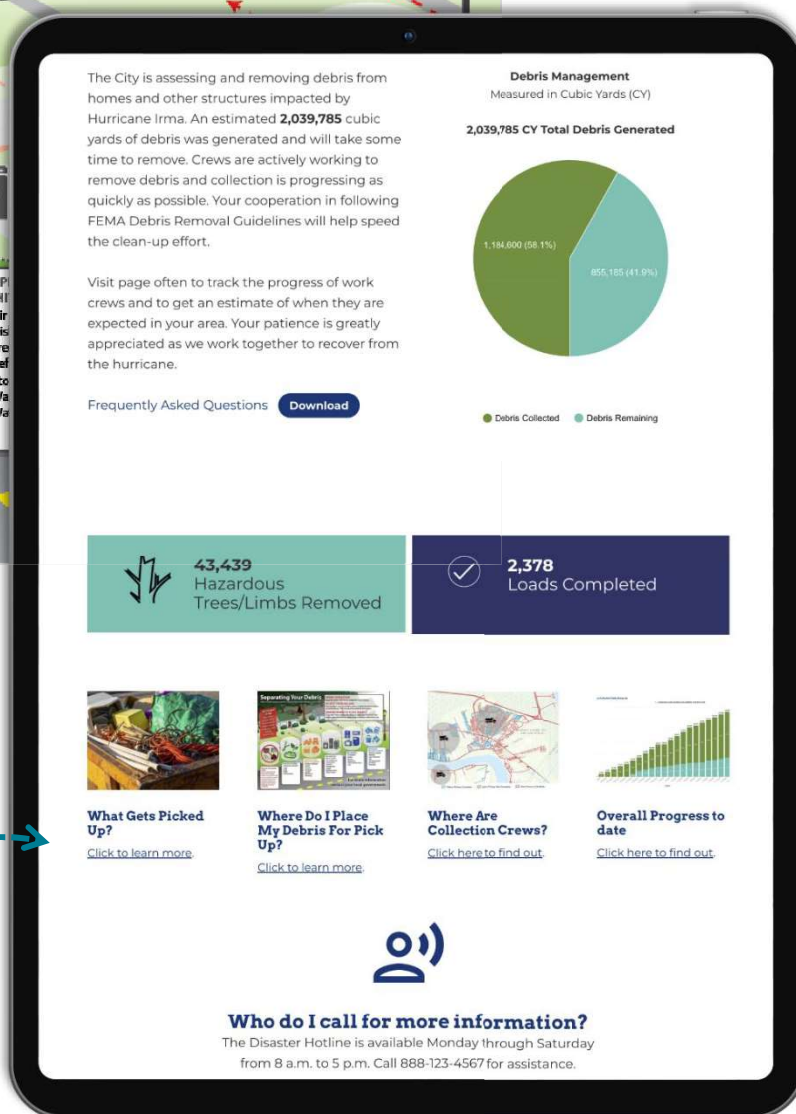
The City is assessing and removing debris from homes and other structures impacted by Hurricane Irma. An estimated **2,039,785** cubic yards of debris was generated and will take some time to remove. Crews are actively working to remove debris and collection is progressing as quickly as possible. Your cooperation in following FEMA Debris Removal Guidelines will help speed the clean-up effort.

Visit page often to track the progress of work crews and to get an estimate of when they are expected in your area. Your patience is greatly appreciated as we work together to recover from the hurricane.

Frequently Asked Questions Download

Debris Management
Measured in Cubic Yards (CY)

2,039,785 CY Total Debris Generated

1,184,600 (58.1%)
855,185 (41.9%)

Debris Collected Debris Remaining

43,439
Hazardous Trees/Limbs Removed

2,378
Loads Completed

Separating Your Debris

What Gets Picked Up?
Click to learn more.

Where Do I Place My Debris For Pick Up?
Click to learn more.

Where Are Collection Crews?
Click here to find out.

Overall Progress to date
Click here to find out.

Who do I call for more information?
The Disaster Hotline is available Monday through Saturday from 8 a.m. to 5 p.m. Call 888-123-4567 for assistance.